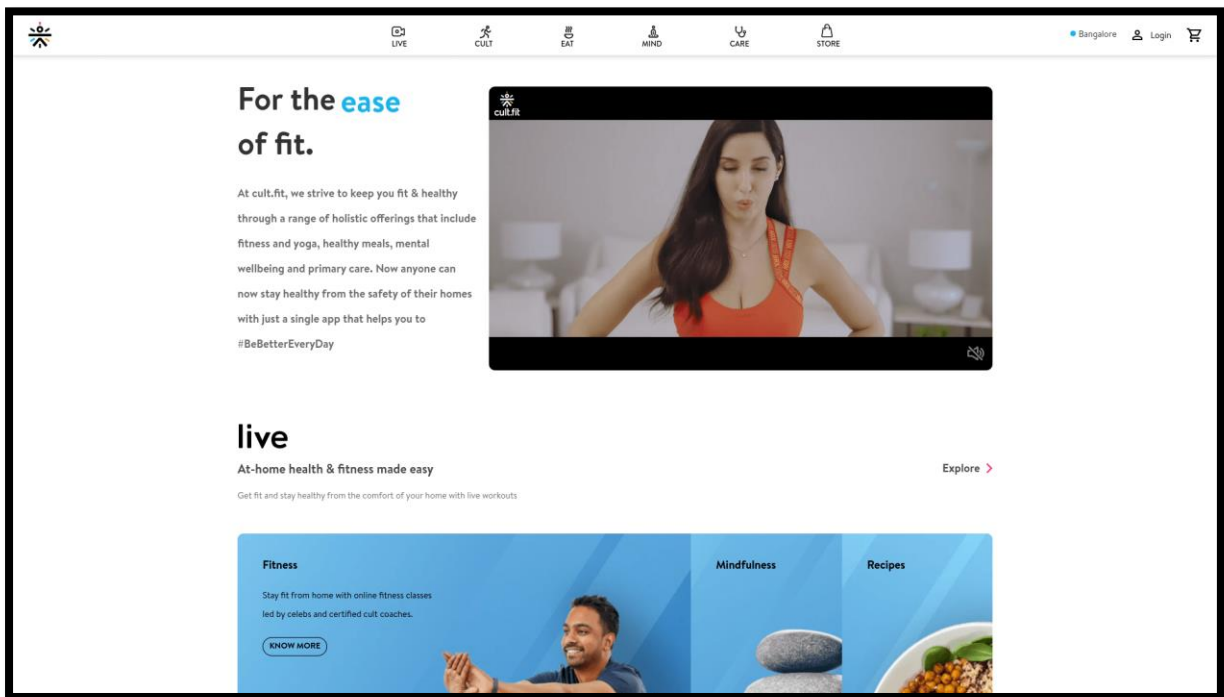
LIVE CULT EAT MIND CARE STORE

Bangalore Login

For the ease of fit.

At cult.fit, we strive to keep you fit & healthy through a range of holistic offerings that include fitness and yoga, healthy meals, mental wellbeing and primary care. Now anyone can now stay healthy from the safety of their homes with just a single app that helps you to #BeBetterEveryDay

cult.fit

live

At-home health & fitness made easy

Explore >

Get fit and stay healthy from the comfort of your home with live workouts

Fitness

Stay fit from home with online fitness classes led by celebs and certified cult coaches.

KNOW MORE

Mindfulness

Recipes